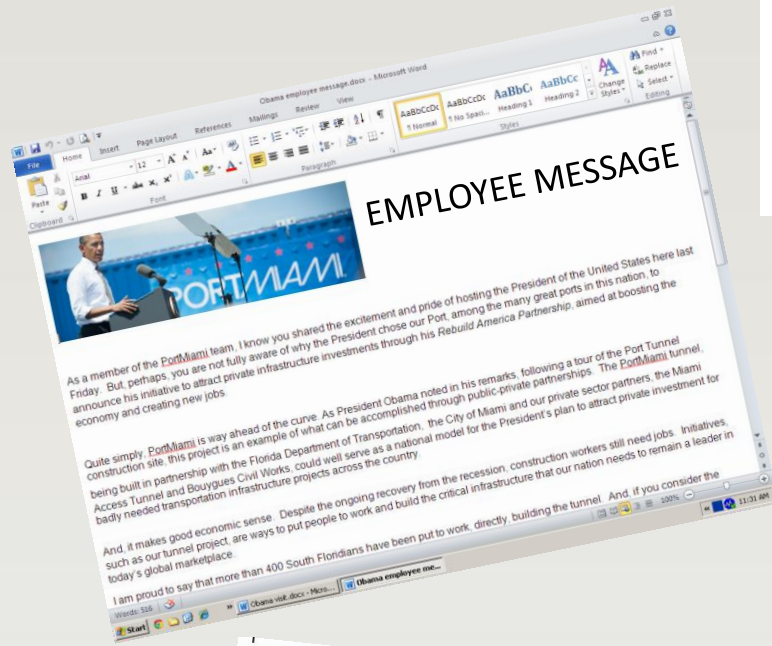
Obama employee message.docx - Microsoft Word

File Home Insert Page Layout References Mailings Review View

Arial 12

Paste Clipboard Font Paragraph Styles Editing

AaBbCcDc ¶ Normal AaBbCcDc ¶ No Spaci... AaBbC Heading 1 AaBbCc Heading 2 Change Styles

Find Replace Select

EMPLOYEE MESSAGE

PORTMIAMI

As a member of the PortMiami team, I know you shared the excitement and pride of hosting the President of the United States here last Friday. But, perhaps, you are not fully aware of why the President chose our Port, among the many great ports in this nation, to announce his initiative to attract private infrastructure investments through his Rebuild America Partnership, aimed at boosting the economy and creating new jobs.

Quite simply, PortMiami is way ahead of the curve. As President Obama noted in his remarks, following a tour of the Port Tunnel construction site, this project is an example of what can be accomplished through public-private partnerships. The PortMiami tunnel, being built in partnership with the Florida Department of Transportation, the City of Miami and our private sector partners, the Miami Access Tunnel and Bouygues Civil Works, could well serve as a national model for the President's plan to attract private investment for badly needed transportation infrastructure projects across the country.

And, it makes good economic sense. Despite the ongoing recovery from the recession, construction workers still need jobs. Initiatives, such as our tunnel project, are ways to put people to work and build the critical infrastructure that our nation needs to remain a leader in today's global marketplace.

I am proud to say that more than 400 South Floridians have been put to work, directly, building the tunnel. And, if you consider the

Words: 516 100%

Start Obama visit.docx - Micro... Obama employee me... 11:31 AM